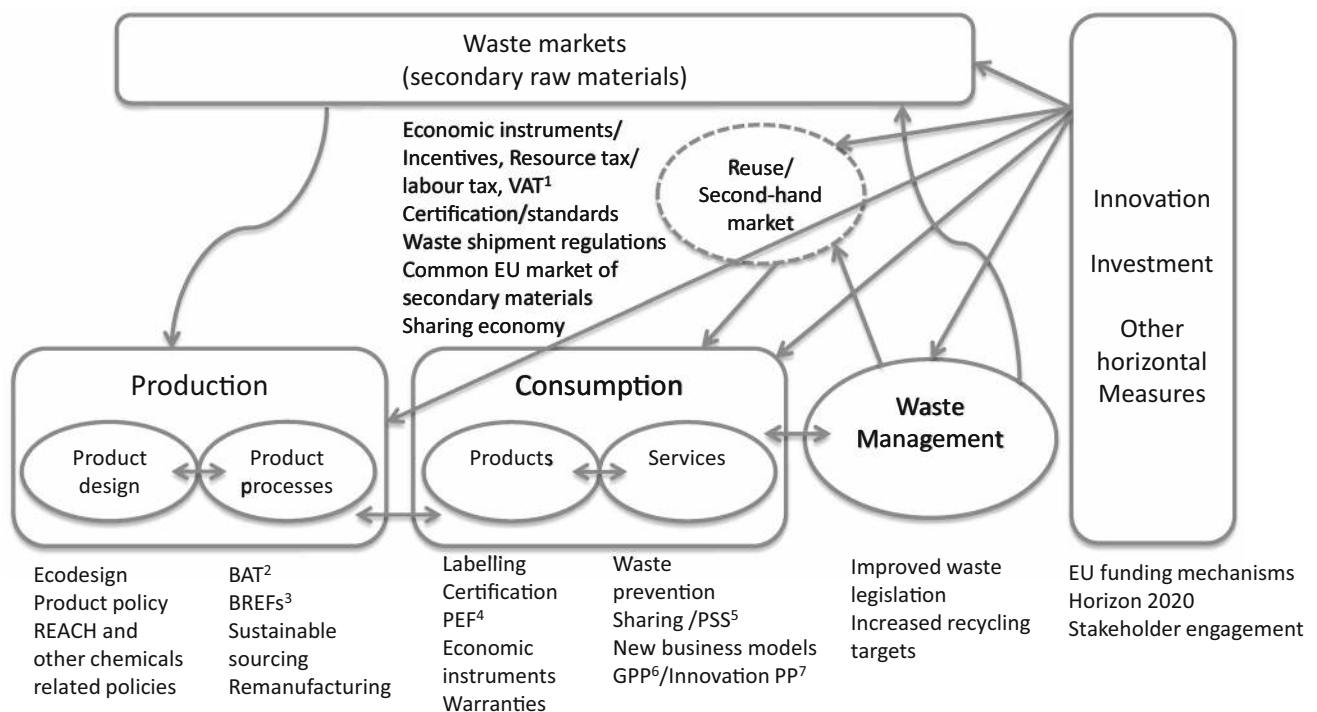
Waste markets
(secondary raw materials)

Economic instruments/
Incentives, Resource tax/
labour tax, VAT$^1$
Certification/standards
Waste shipment regulations
Common EU market of
secondary materials
Sharing economy

Reuse/
Second-hand
market

Innovation

Investment

Other
horizontal
Measures

Production

Product
design

Product
processes

Consumption

Products

Services

Waste
Management

Ecodesign
Product policy
REACH and
other chemicals
related policies

BAT$^2$
BREFs$^3$
Sustainable
sourcing
Remanufacturing

Labelling
Certification
PEF$^4$
Economic
instruments
Warranties

Waste
prevention
Sharing /PSS$^5$
New business models
GPP$^6$/Innovation PP$^7$

Improved waste
legislation
Increased recycling
targets

EU funding mechanisms
Horizon 2020
Stakeholder engagement